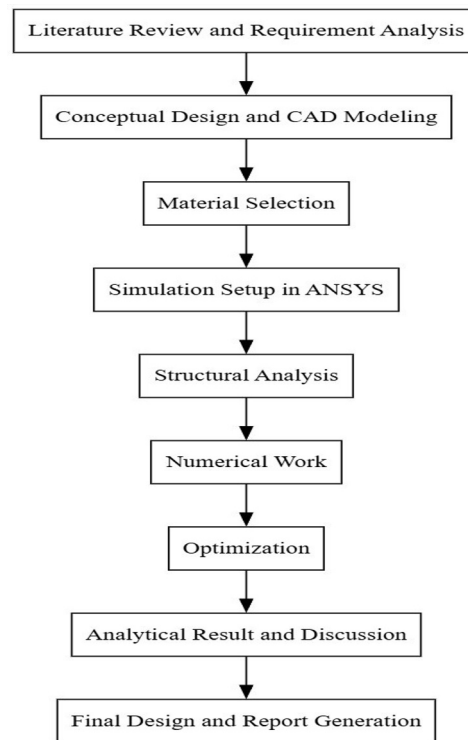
Literature Review and Requirement Analysis

Conceptual Design and CAD Modeling

Material Selection

Simulation Setup in ANSYS

Structural Analysis

Numerical Work

Optimization

Analytical Result and Discussion

Final Design and Report Generation